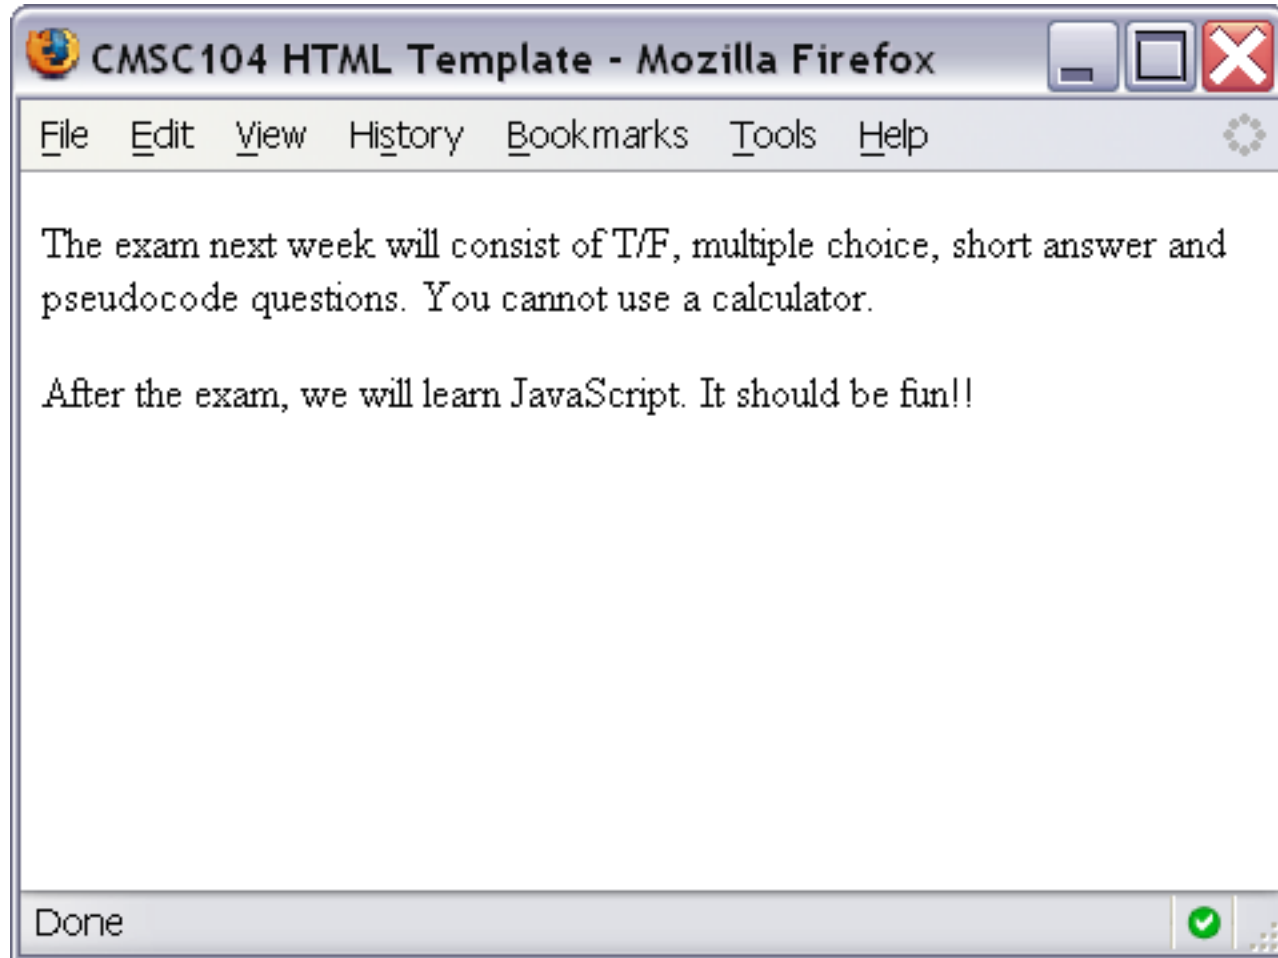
CMSC104 HTML Template - Mozilla Firefox

File Edit View History Bookmarks Tools Help

The exam next week will consist of T/F, multiple choice, short answer and pseudocode questions. You cannot use a calculator.

After the exam, we will learn JavaScript. It should be fun!!

Done